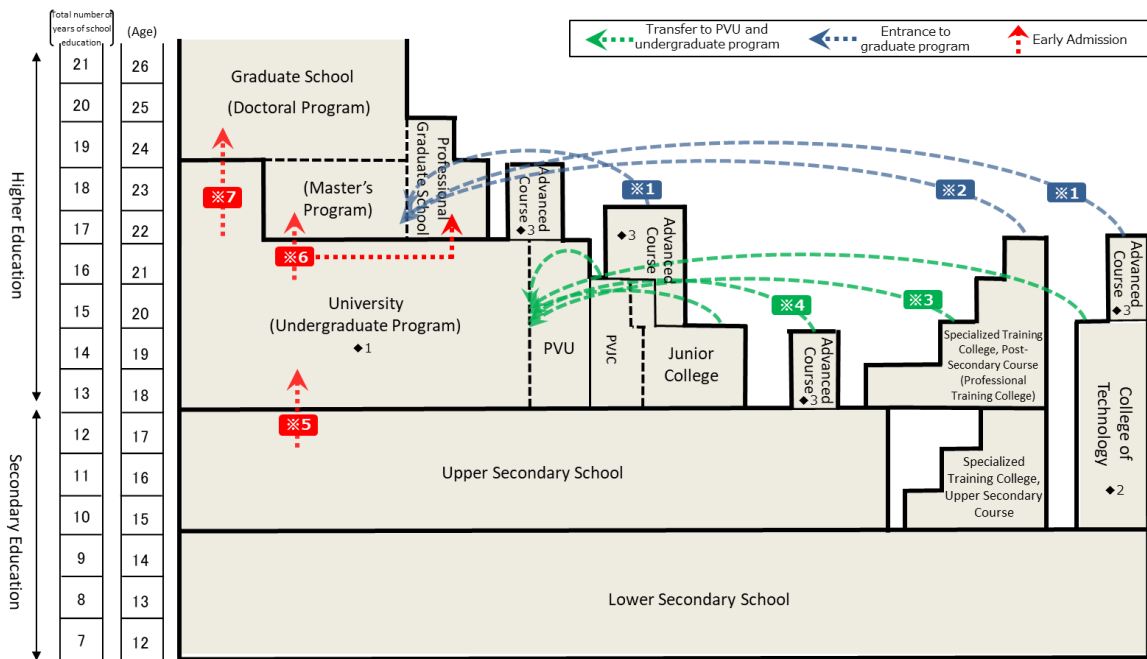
Total number of years of school education

(Age)

Transfer to PVU and undergraduate program

Entrance to graduate program

Early Admission

Higher Education

Secondary Education

| Total number of years of school education | (Age) |
|---|---|
| 21 | 26 |
| 20 | 25 |
| 19 | 24 |
| 18 | 23 |
| 17 | 22 |
| 16 | 21 |
| 15 | 20 |
| 14 | 19 |
| 13 | 18 |
| 12 | 17 |
| 11 | 16 |
| 10 | 15 |
| 9 | 14 |
| 8 | 13 |
| 7 | 12 |

Graduate School (Doctoral Program)

Professional Graduate School

(Master's Program)

※7

※6

※5

University (Undergraduate Program)
◆1

Advanced Course ◆3

※1

Advanced Course ◆3

PVU

PVJC

Junior College

※4

Advanced Course ◆3

※2

※3

Specialized Training College, Post-Secondary Course (Professional Training College)

※1

Advanced Course ◆3

College of Technology
◆2

Upper Secondary School

Specialized Training College, Upper Secondary Course

Lower Secondary School